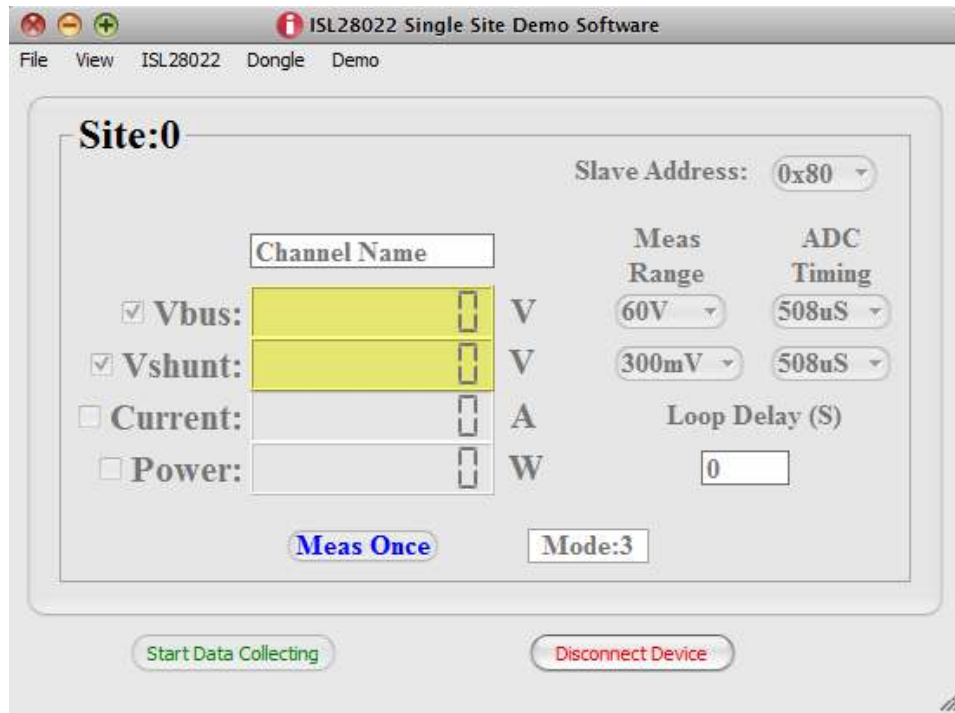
ISL28022 Single Site Demo Software

File View ISL28022 Dongle Demo

Site:0

Slave Address: 0x80

Channel Name

Meas Range

ADC Timing

Vbus: 0 V 60V 508uS

Vshunt: 0 V 300mV 508uS

Current: 0 A

Loop Delay (S)

Power: 0 W

0

Meas Once

Mode:3

Start Data Collecting

Disconnect Device